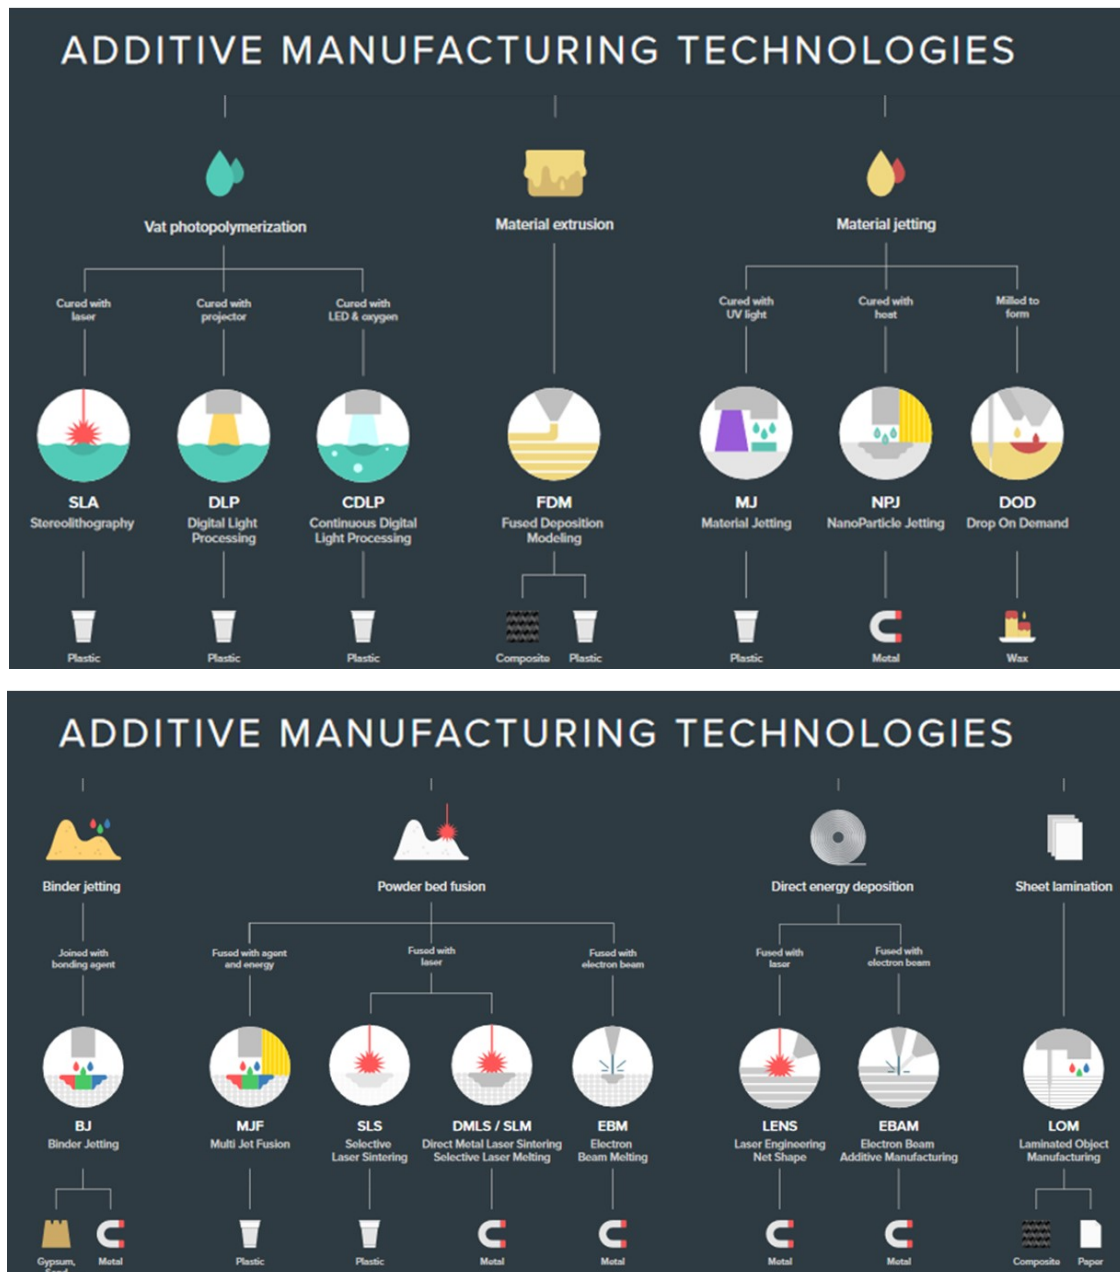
ADDITIVE MANUFACTURING TECHNOLOGIES

Vat photopolymerization

Cured with laser

Cured with projector

Cured with LED & oxygen

SLA
Stereolithography

DLP
Digital Light Processing

CDLP
Continuous Digital Light Processing

Plastic

Plastic

Plastic

Material extrusion

FDM
Fused Deposition Modeling

Composite

Plastic

Material jetting

Cured with UV light

Cured with heat

Milled to form

MJ
Material Jetting

NPJ
NanoParticle Jetting

DOD
Drop On Demand

Plastic

Metal

Wax

ADDITIVE MANUFACTURING TECHNOLOGIES

Binder jetting

Joined with bonding agent

BJ
Binder Jetting

Gypsum, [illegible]

Metal

Powder bed fusion

Fused with agent and energy

Fused with laser

Fused with electron beam

MJF
Multi Jet Fusion

SLS
Selective Laser Sintering

DMLS / SLM
Direct Metal Laser Sintering
Selective Laser Melting

EBM
Electron Beam Melting

Plastic

Plastic

Metal

Metal

Direct energy deposition

Fused with laser

Fused with electron beam

LENS
Laser Engineering Net Shape

EBAM
Electron Beam Additive Manufacturing

Metal

Metal

Sheet lamination

LOM
Laminated Object Manufacturing

Composite

Paper